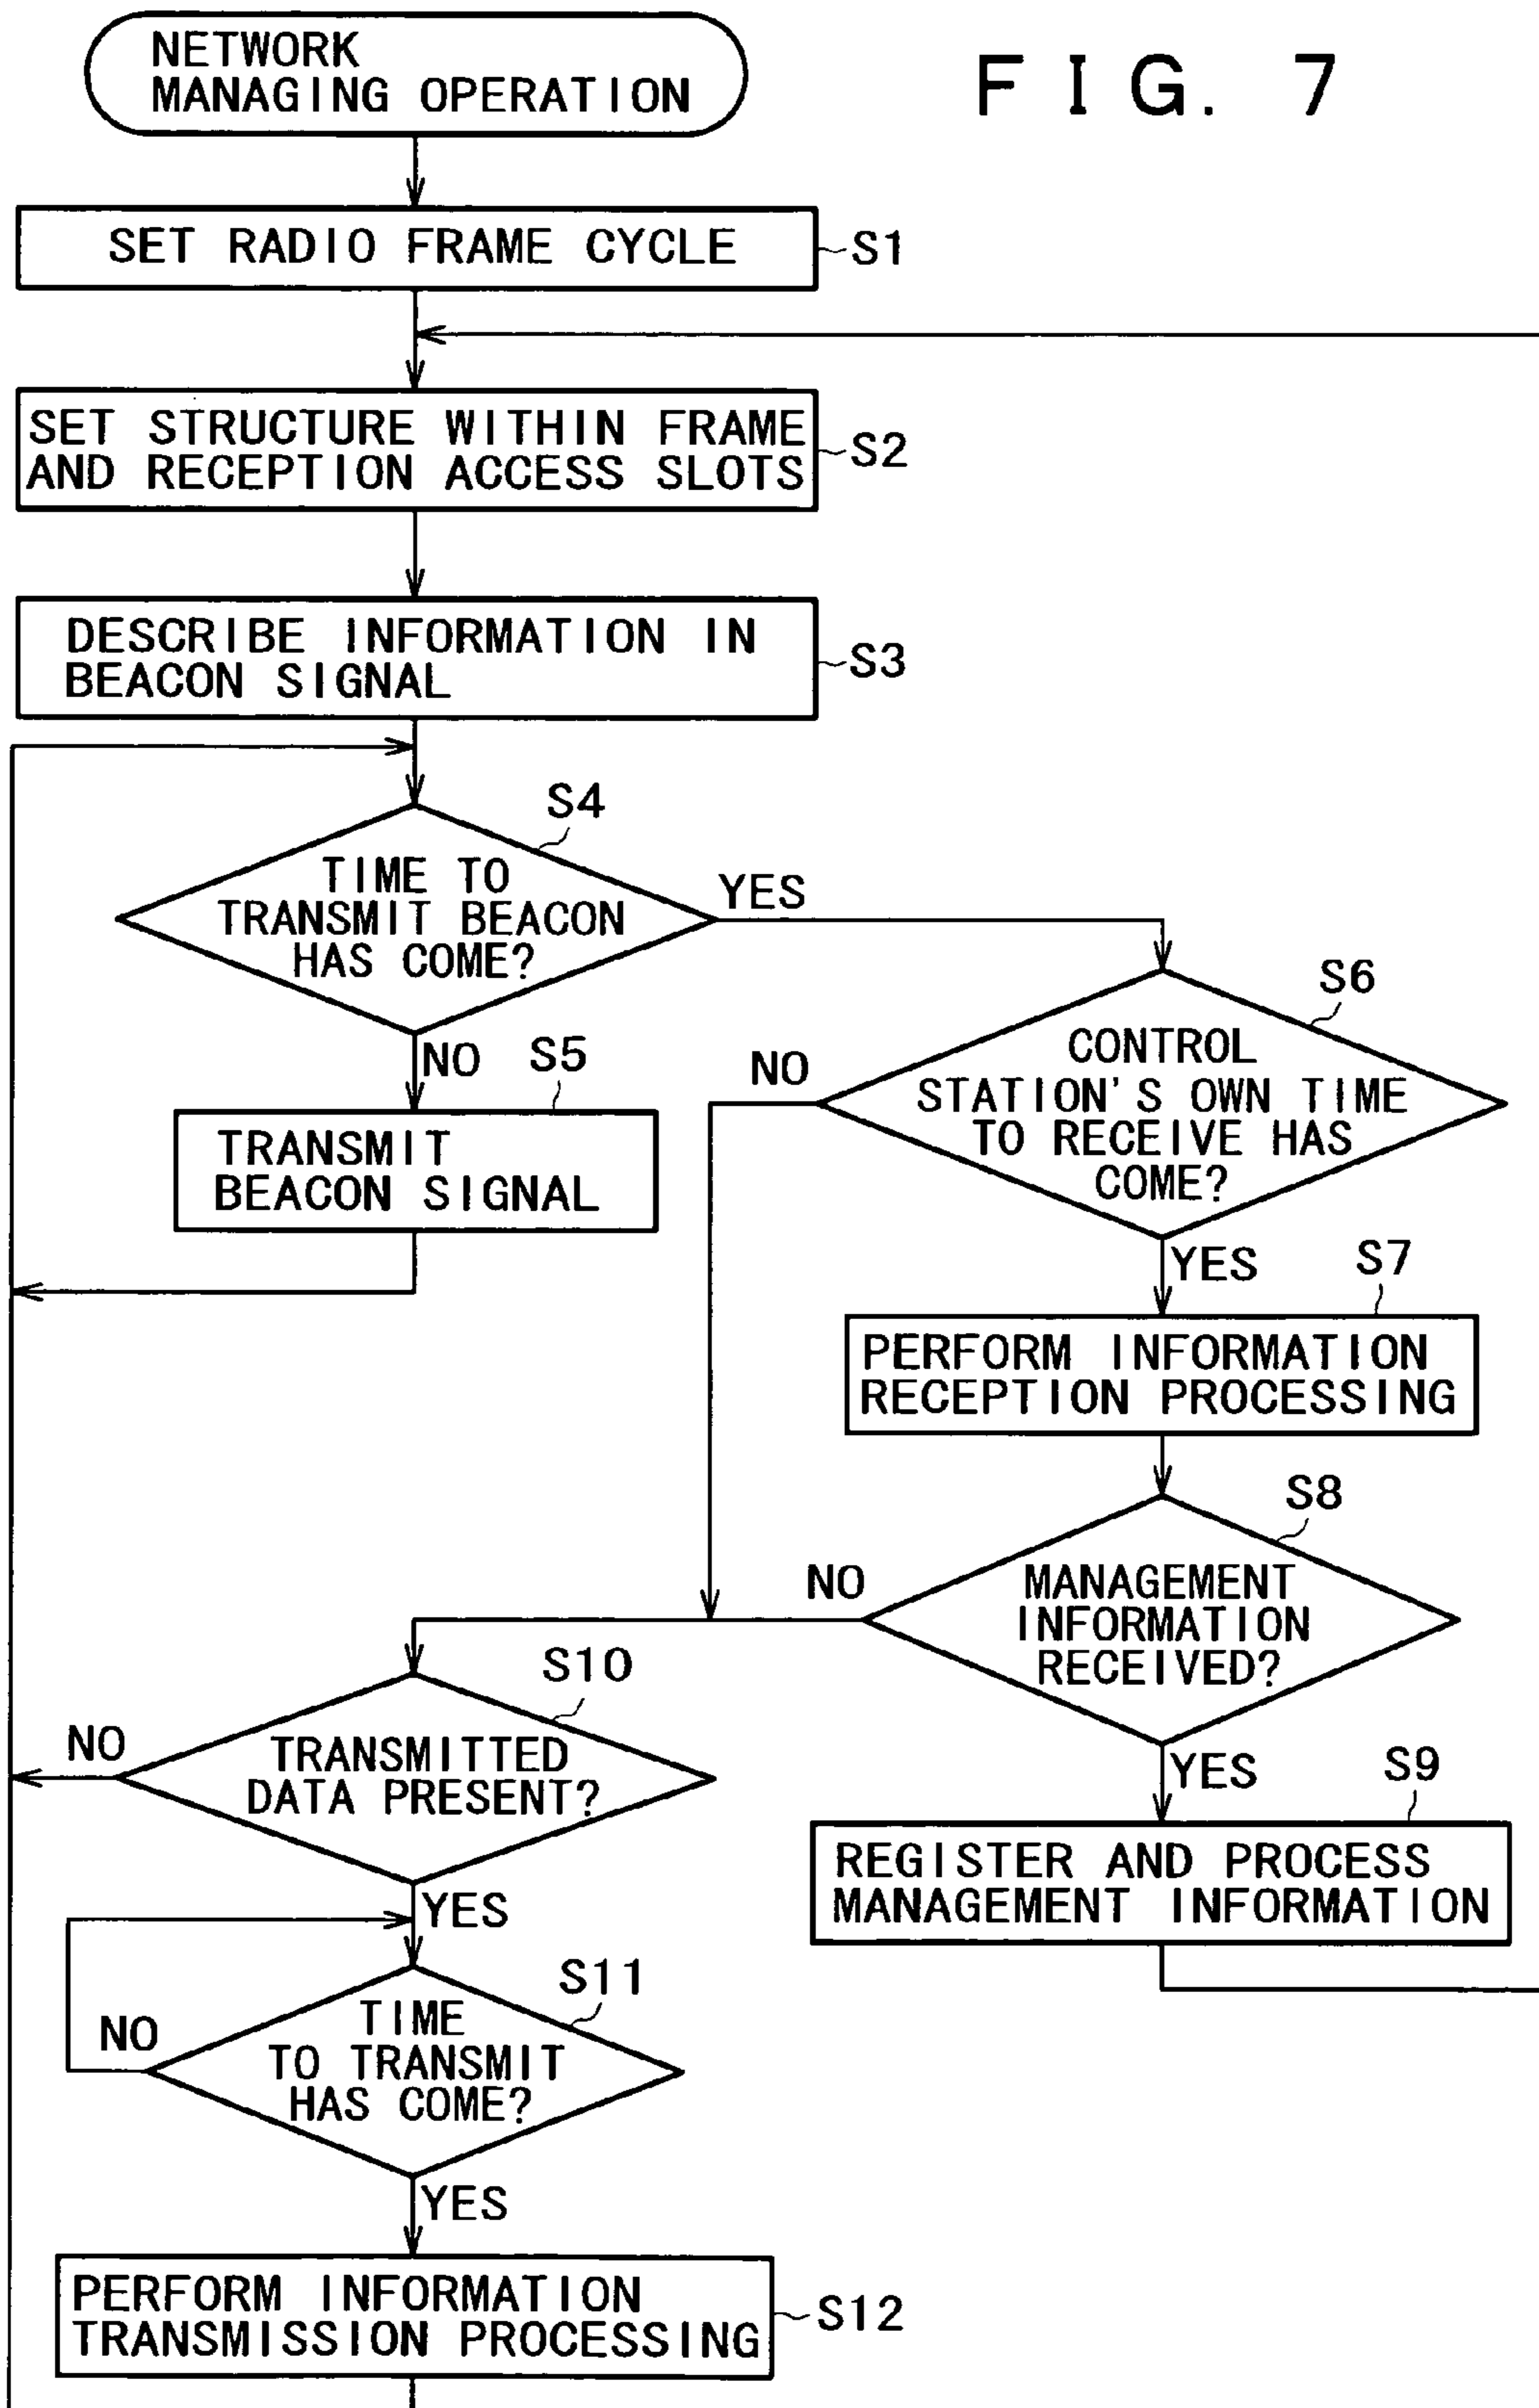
NETWORK MANAGING OPERATION

F I G. 7

SET RADIO FRAME CYCLE
S1

SET STRUCTURE WITHIN FRAME AND RECEPTION ACCESS SLOTS
S2

DESCRIBE INFORMATION IN BEACON SIGNAL
S3

S4
TIME TO TRANSMIT BEACON HAS COME?
YES
NO
S5
TRANSMIT BEACON SIGNAL

S6
CONTROL STATION'S OWN TIME TO RECEIVE HAS COME?
NO
YES
S7
PERFORM INFORMATION RECEPTION PROCESSING

S8
MANAGEMENT INFORMATION RECEIVED?
NO
YES
S9
REGISTER AND PROCESS MANAGEMENT INFORMATION

S10
TRANSMITTED DATA PRESENT?
NO
YES

S11
TIME TO TRANSMIT HAS COME?
NO
YES

PERFORM INFORMATION TRANSMISSION PROCESSING
S12